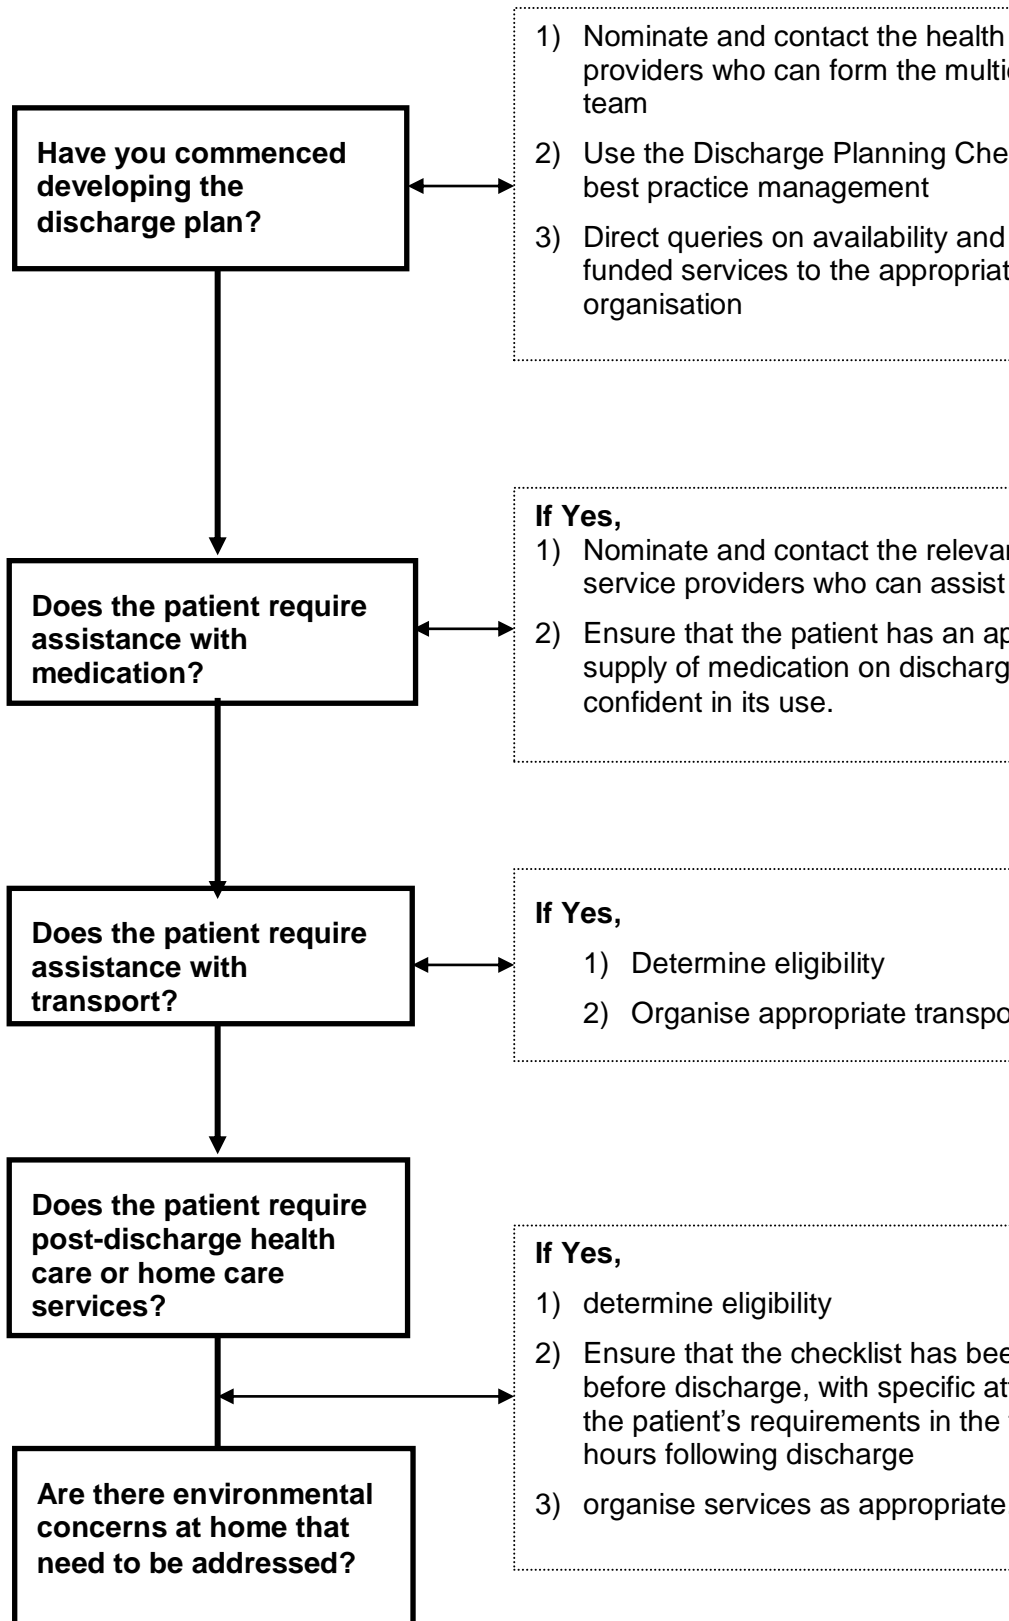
Have you commenced developing the discharge plan?

1) Nominate and contact the health providers who can form the multic team
2) Use the Discharge Planning Che best practice management
3) Direct queries on availability and funded services to the appropriat organisation

Does the patient require assistance with medication?

If Yes,
1) Nominate and contact the relevan service providers who can assist
2) Ensure that the patient has an ap supply of medication on discharg confident in its use.

Does the patient require assistance with transport?

If Yes,
1) Determine eligibility
2) Organise appropriate transpo

Does the patient require post-discharge health care or home care services?

If Yes,
1) determine eligibility
2) Ensure that the checklist has bee before discharge, with specific at the patient's requirements in the hours following discharge
3) organise services as appropriate

Are there environmental concerns at home that need to be addressed?